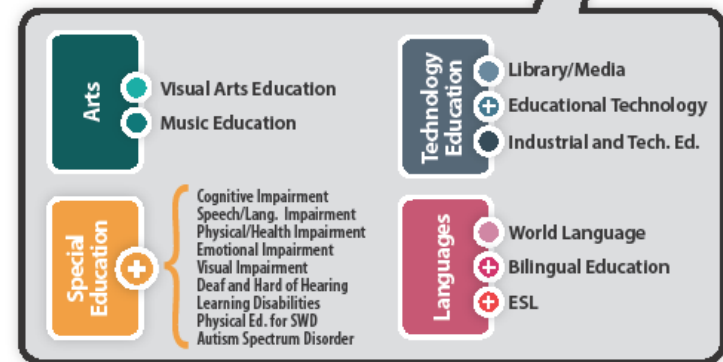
Arts

Visual Arts Education

Music Education

Technology Education

Library/Media

Educational Technology

Industrial and Tech. Ed.

Special Education

Cognitive Impairment
Speech/Lang. Impairment
Physical/Health Impairment
Emotional Impairment
Visual Impairment
Deaf and Hard of Hearing
Learning Disabilities
Physical Ed. for SWD
Autism Spectrum Disorder

Languages

World Language

Bilingual Education

ESL